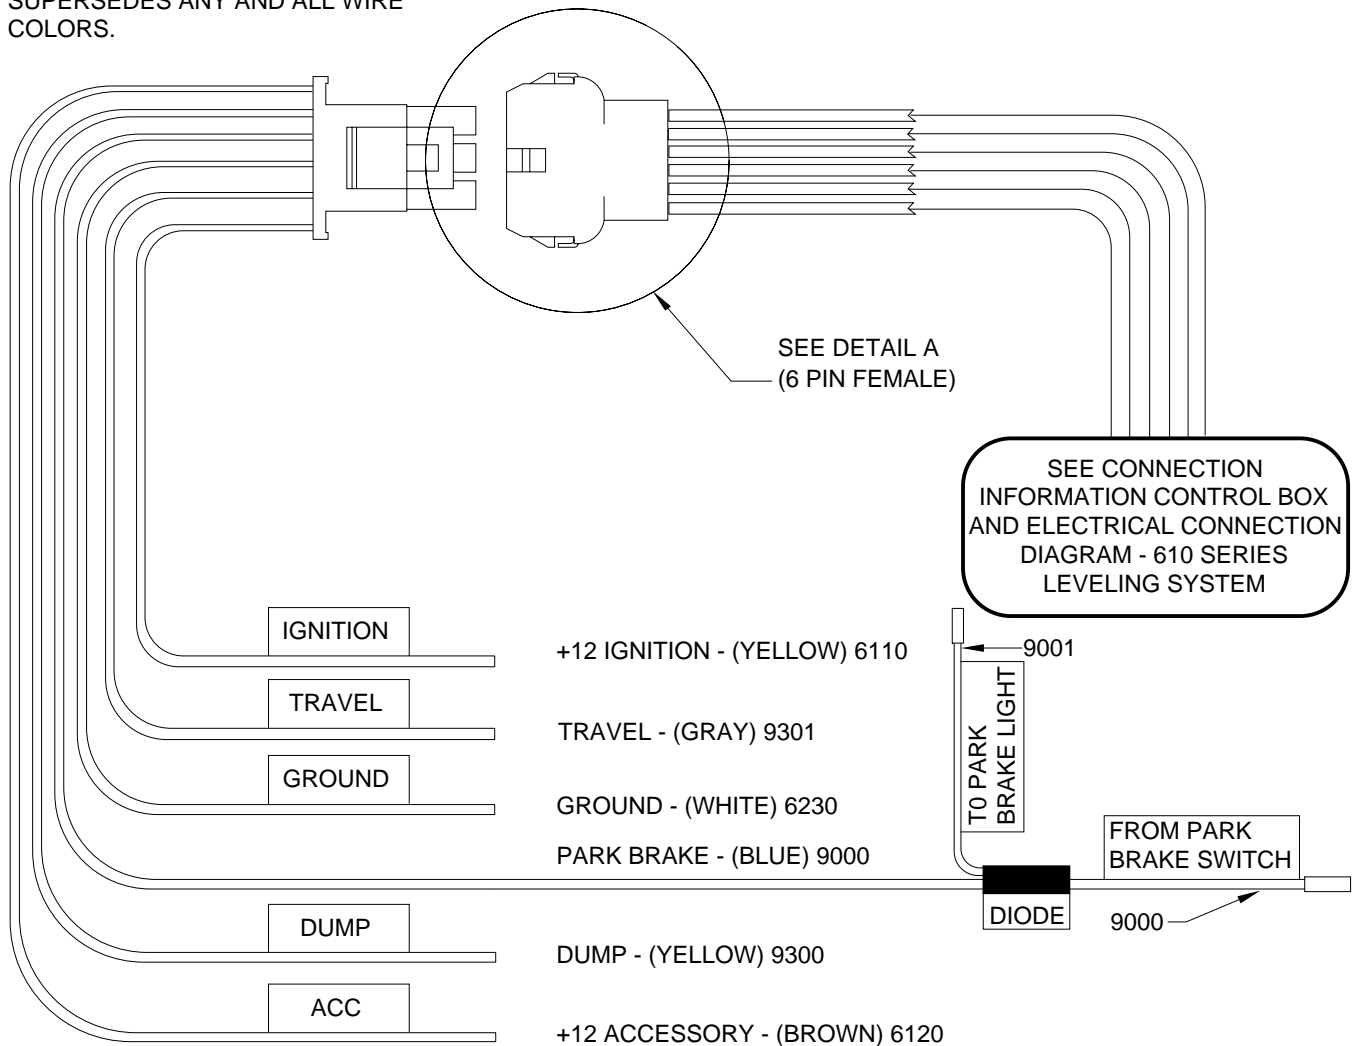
SUPERSEDES ANY AND ALL WIRE COLORS.

SEE DETAIL A
(6 PIN FEMALE)

SEE CONNECTION INFORMATION CONTROL BOX AND ELECTRICAL CONNECTION DIAGRAM - 610 SERIES LEVELING SYSTEM

IGNITION
+12 IGNITION - (YELLOW) 6110

9001

T0 PARK BRAKE LIGHT

TRAVEL
TRAVEL - (GRAY) 9301

GROUND
GROUND - (WHITE) 6230

FROM PARK BRAKE SWITCH

PARK BRAKE - (BLUE) 9000

DIODE

9000

DUMP
DUMP - (YELLOW) 9300

ACC
+12 ACCESSORY - (BROWN) 6120